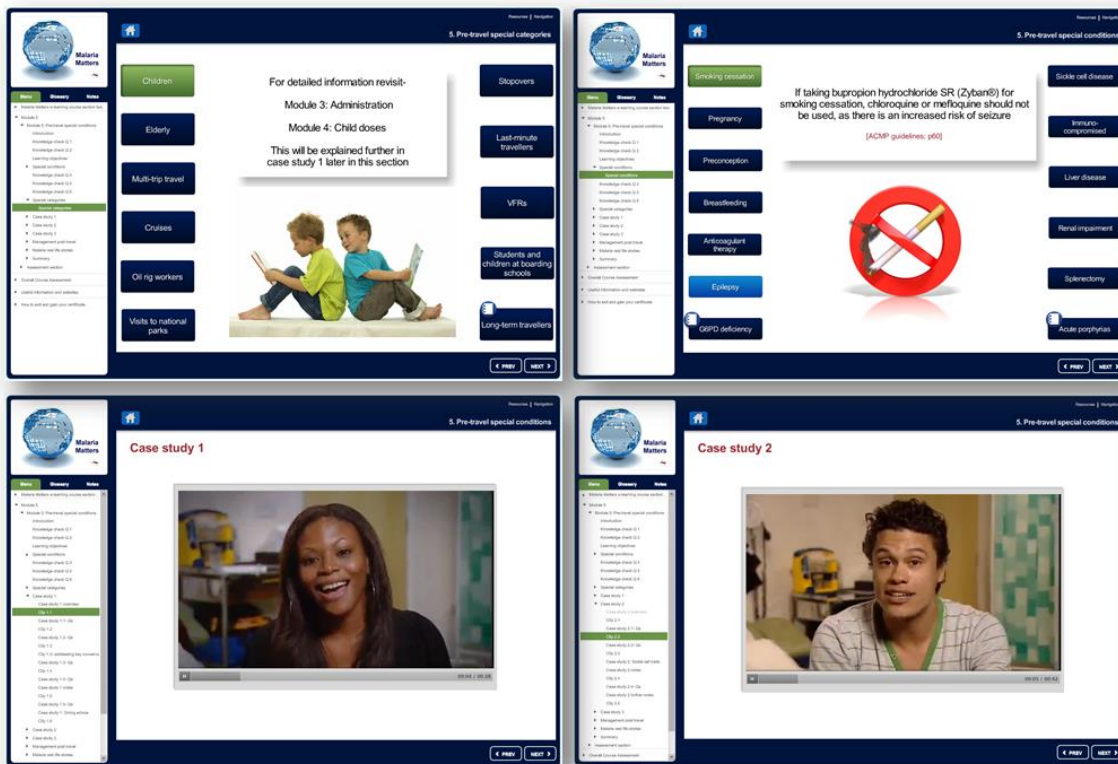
Malaria Matters

Resources | Navigation

Menu Glossary Notes

5. Pre-travel special categories

Children

Elderly

Multi-trip travel

Cruises

Oil rig workers

Visits to national parks

For detailed information revisit-

Module 3: Administration

Module 4: Child doses

This will be explained further in case study 1 later in this section

Stopovers

Last-minute travellers

VFRs

Students and children at boarding schools

Long-term travellers

PREV NEXT

Malaria Matters

Resources | Navigation

Menu Glossary Notes

5. Pre-travel special conditions

Smoking cessation

Pregnancy

Preconception

Breastfeeding

Anticoagulant therapy

Epilepsy

G6PD deficiency

If taking bupropion hydrochloride SR (Zyban®) for smoking cessation, chloroquine or mefloquine should not be used, as there is an increased risk of seizure

[ACMP guidelines; p60]

Sickle cell disease

Immuno-compromised

Liver disease

Renal impairment

Splenectomy

Acute porphyrias

PREV NEXT

Malaria Matters

Resources | Navigation

Menu Glossary Notes

5. Pre-travel special conditions

Case study 1

00:04 / 00:28

PREV NEXT

Malaria Matters

Resources | Navigation

Menu Glossary Notes

5. Pre-travel special conditions

Case study 2

00:03 / 00:42

PREV NEXT